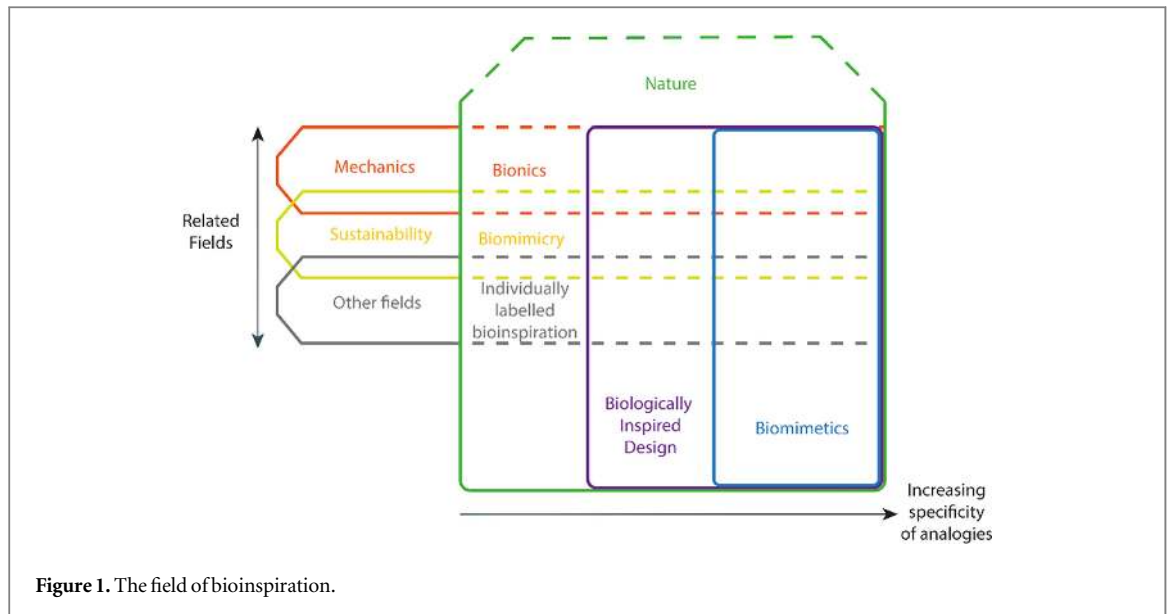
Nature

Related Fields

Mechanics

Bionics

Sustainability

Biomimicry

Other fields

Individually labelled bioinspiration

Biologically Inspired Design

Biomimetics

Increasing specificity of analogies

**Figure 1.** The field of bioinspiration.